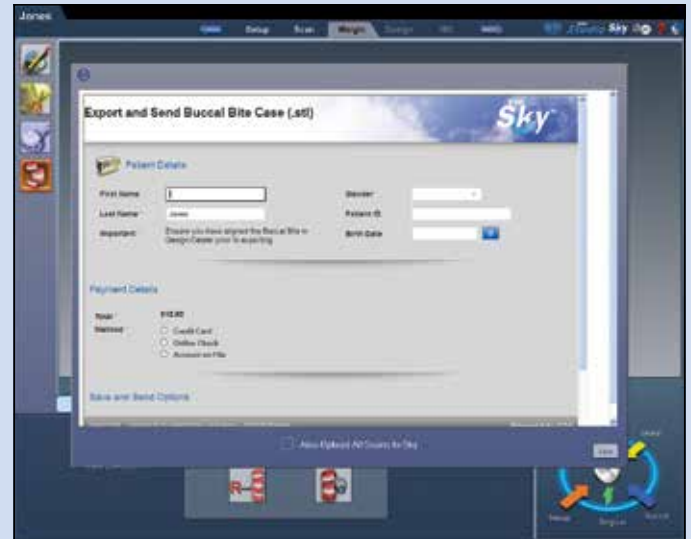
Jones

Setup Scan Margin

Sky

Export and Send Buccal Bite Case (.stl)

Sky

Patient Details

First Name

Last Name Jones

Important Ensure you have aligned the Buccal Bite in Design Center prior to exporting

Gender

Patient ID

Birth Date

Payment Details

Total $10.00

Method

Credit Card

Online Check

Account on File

Save and Send Options

Also Upload All Scans for Sky

Close

Setup

Scan

Margin